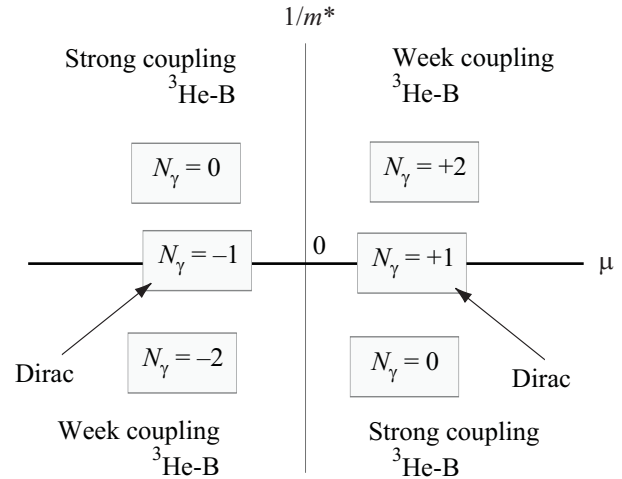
$1/m^*$

Strong coupling $^3$He-B

Week coupling $^3$He-B

$N_\gamma = 0$

$N_\gamma = +2$

$N_\gamma = -1$

0

$N_\gamma = +1$

μ

Dirac

$N_\gamma = -2$

$N_\gamma = 0$

Dirac

Week coupling $^3$He-B

Strong coupling $^3$He-B